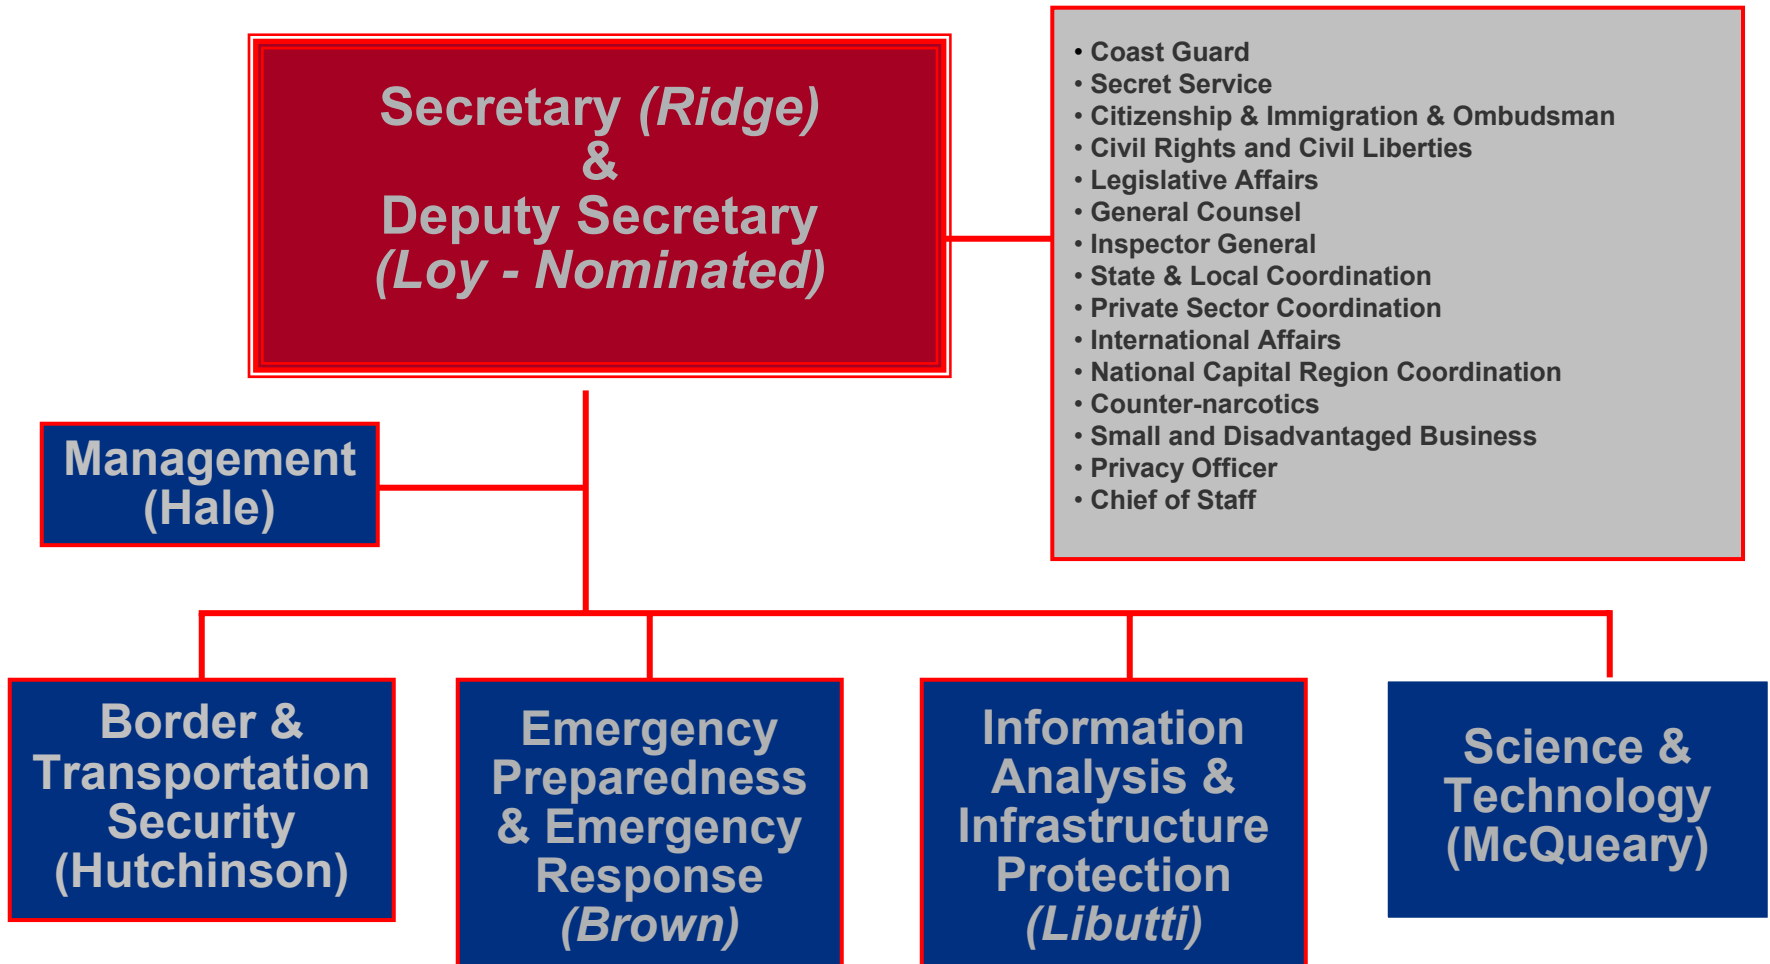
Secretary *(Ridge)*
&
Deputy Secretary
*(Loy - Nominated)*

• Coast Guard
• Secret Service
• Citizenship & Immigration & Ombudsman
• Civil Rights and Civil Liberties
• Legislative Affairs
• General Counsel
• Inspector General
• State & Local Coordination
• Private Sector Coordination
• International Affairs
• National Capital Region Coordination
• Counter-narcotics
• Small and Disadvantaged Business
• Privacy Officer
• Chief of Staff

Management (Hale)

Border & Transportation Security (Hutchinson)

Emergency Preparedness & Emergency Response *(Brown)*

Information Analysis & Infrastructure Protection *(Libutti)*

Science & Technology (McQueary)